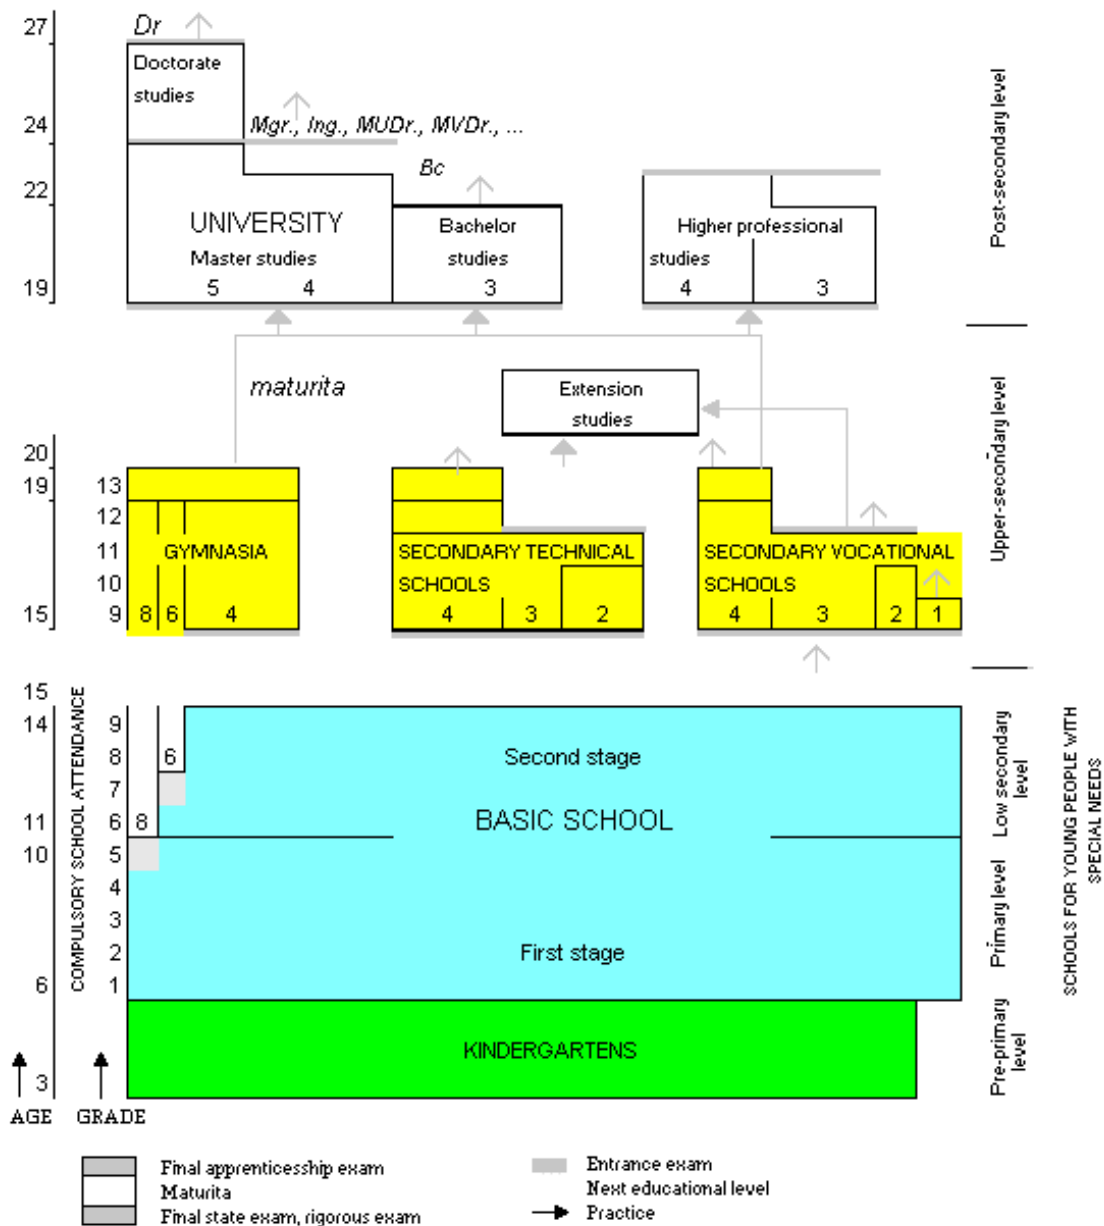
27
Dr
Doctorate studies
24
Mgr., Ing., MUDr., MVDr., ...
22
Bc
UNIVERSITY
Master studies
5 4
Bachelor studies
3
Higher professional studies
4 3
19
Post-secondary level

maturita
Extension studies

20
19
15
13
12
11
10
9
8 6 4
GYMNASIA
SECONDARY TECHNICAL SCHOOLS
4 3 2
SECONDARY VOCATIONAL SCHOOLS
4 3 2 1
Upper-secondary level

15
14
11
10
6
3
COMPULSORY SCHOOL ATTENDANCE
9
8
7
6
5
4
3
2
1
6
8
Second stage
BASIC SCHOOL
First stage
KINDERGARTENS
Low secondary level
Primary level
Pre-primary level
SCHOOLS FOR YOUNG PEOPLE WITH SPECIAL NEEDS
AGE
GRADE

Final apprenticeship exam
Maturita
Final state exam, rigorous exam
Entrance exam
Next educational level
Practice